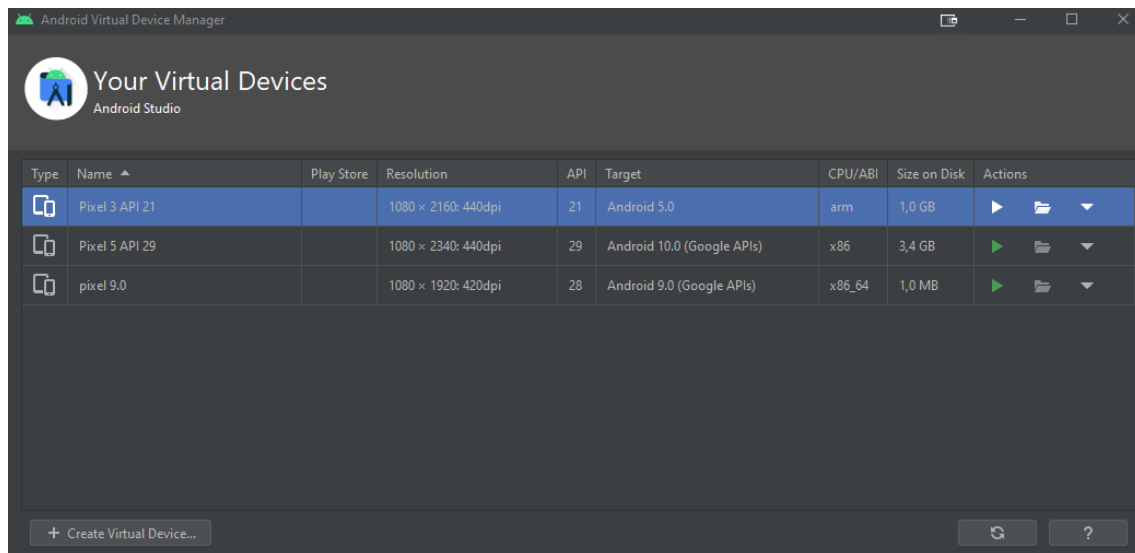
Android Virtual Device Manager

Your Virtual Devices
Android Studio

| Type | Name ▲ | Play Store | Resolution | API | Target | CPU/ABI | Size on Disk | Actions |
|---|---|---|---|---|---|---|---|---|
| | Pixel 3 API 21 | | 1080 × 2160: 440dpi | 21 | Android 5.0 | arm | 1,0 GB | |
| | Pixel 5 API 29 | | 1080 × 2340: 440dpi | 29 | Android 10.0 (Google APIs) | x86 | 3,4 GB | |
| | pixel 9.0 | | 1080 × 1920: 420dpi | 28 | Android 9.0 (Google APIs) | x86_64 | 1,0 MB | |

+ Create Virtual Device...

?